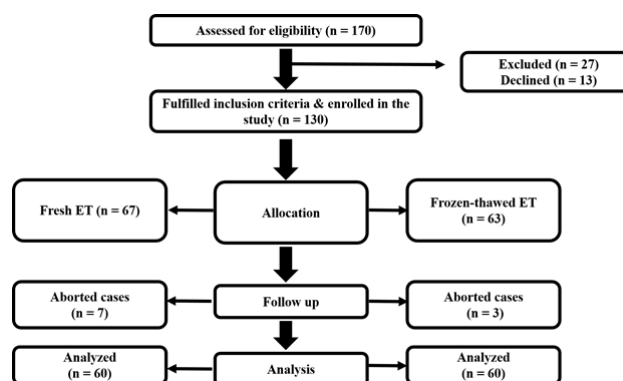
Assessed for eligibility (n = 170)

Excluded (n = 27)
Declined (n = 13)

Fulfilled inclusion criteria & enrolled in the study (n = 130)

Fresh ET (n = 67)

Allocation

Frozen-thawed ET (n = 63)

Aborted cases (n = 7)

Follow up

Aborted cases (n = 3)

Analyzed (n = 60)

Analysis

Analyzed (n = 60)